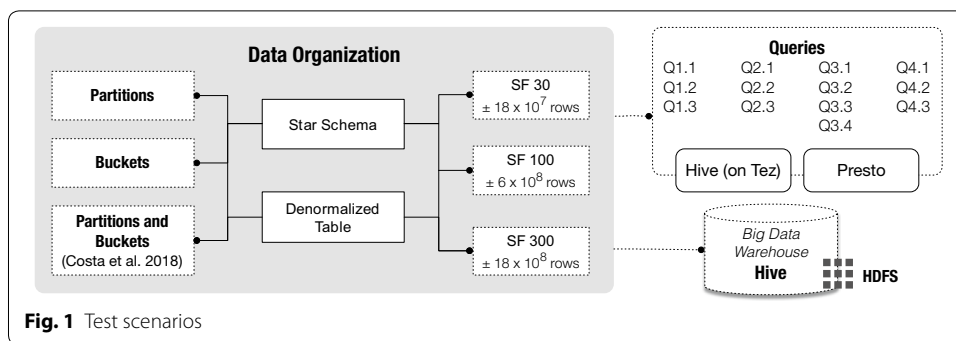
Data Organization

Partitions

Buckets

Partitions and Buckets
(Costa et al. 2018)

Star Schema

Denormalized Table

SF 30
$\pm 18 \times 10^7$ rows

SF 100
$\pm 6 \times 10^8$ rows

SF 300
$\pm 18 \times 10^8$ rows

Queries
Q1.1 Q2.1 Q3.1 Q4.1
Q1.2 Q2.2 Q3.2 Q4.2
Q1.3 Q2.3 Q3.3 Q4.3
Q3.4

Hive (on Tez)

Presto

Big Data Warehouse
Hive

HDFS

**Fig. 1** Test scenarios